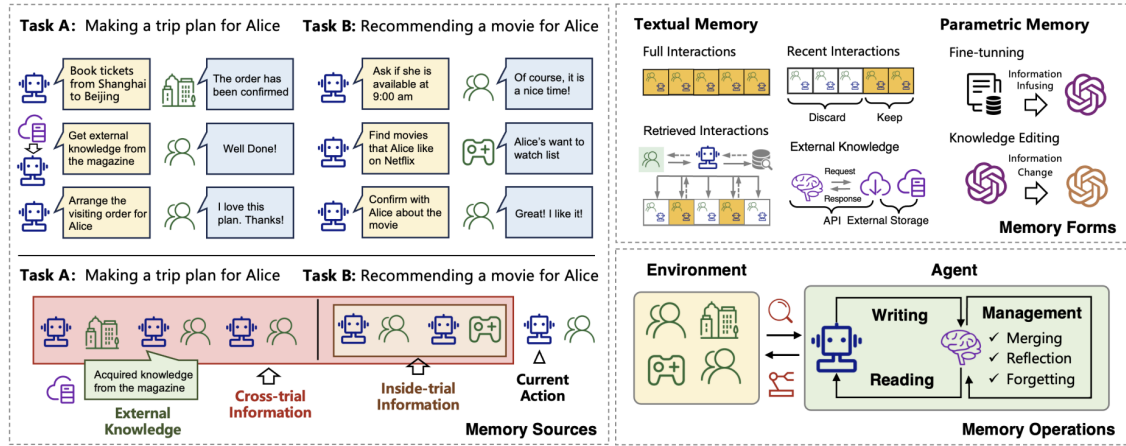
Task A: Making a trip plan for Alice

Task B: Recommending a movie for Alice

Book tickets from Shanghai to Beijing

The order has been confirmed

Ask if she is available at 9:00 am

Of course, it is a nice time!

Get external knowledge from the magazine

Well Done!

Find movies that Alice like on Netflix

Alice's want to watch list

Arrange the visiting order for Alice

I love this plan. Thanks!

Confirm with Alice about the movie

Great! I like it!

Task A: Making a trip plan for Alice

Task B: Recommending a movie for Alice

Acquired knowledge from the magazine

External Knowledge

Cross-trial Information

Inside-trial Information

Current Action

Memory Sources

Textual Memory

Full Interactions

Recent Interactions

Discard

Keep

Retrieved Interactions

External Knowledge

Request

Response

API

External Storage

Parametric Memory

Fine-tunning

Information Infusing

Knowledge Editing

Information Change

Memory Forms

Environment

Agent

Writing

Reading

Management

✓ Merging

✓ Reflection

✓ Forgetting

Memory Operations